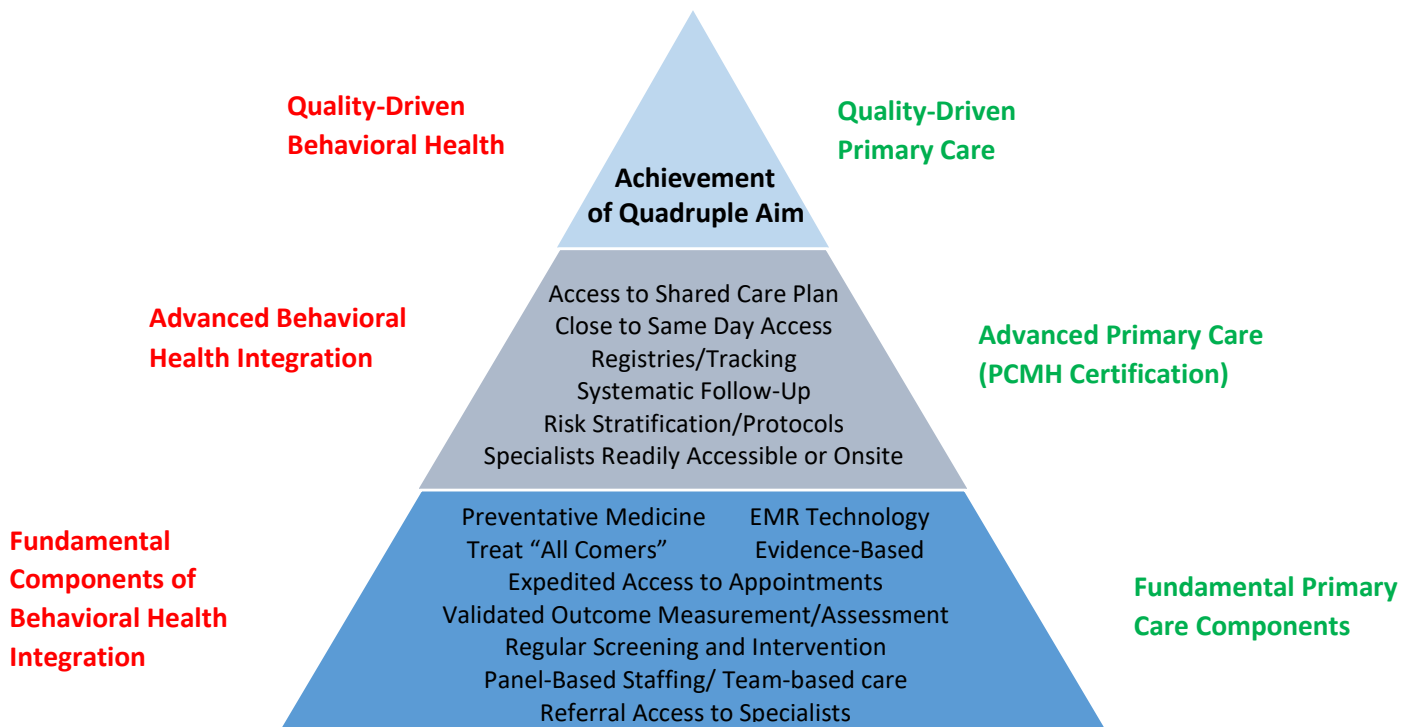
Quality-Driven Behavioral Health

Quality-Driven Primary Care

Achievement of Quadruple Aim

Advanced Behavioral Health Integration

Access to Shared Care Plan
Close to Same Day Access
Registries/Tracking
Systematic Follow-Up
Risk Stratification/Protocols
Specialists Readily Accessible or Onsite

Advanced Primary Care (PCMH Certification)

Fundamental Components of Behavioral Health Integration

Preventative Medicine EMR Technology
Treat "All Comers" Evidence-Based
Expedited Access to Appointments
Validated Outcome Measurement/Assessment
Regular Screening and Intervention
Panel-Based Staffing/ Team-based care
Referral Access to Specialists

Fundamental Primary Care Components